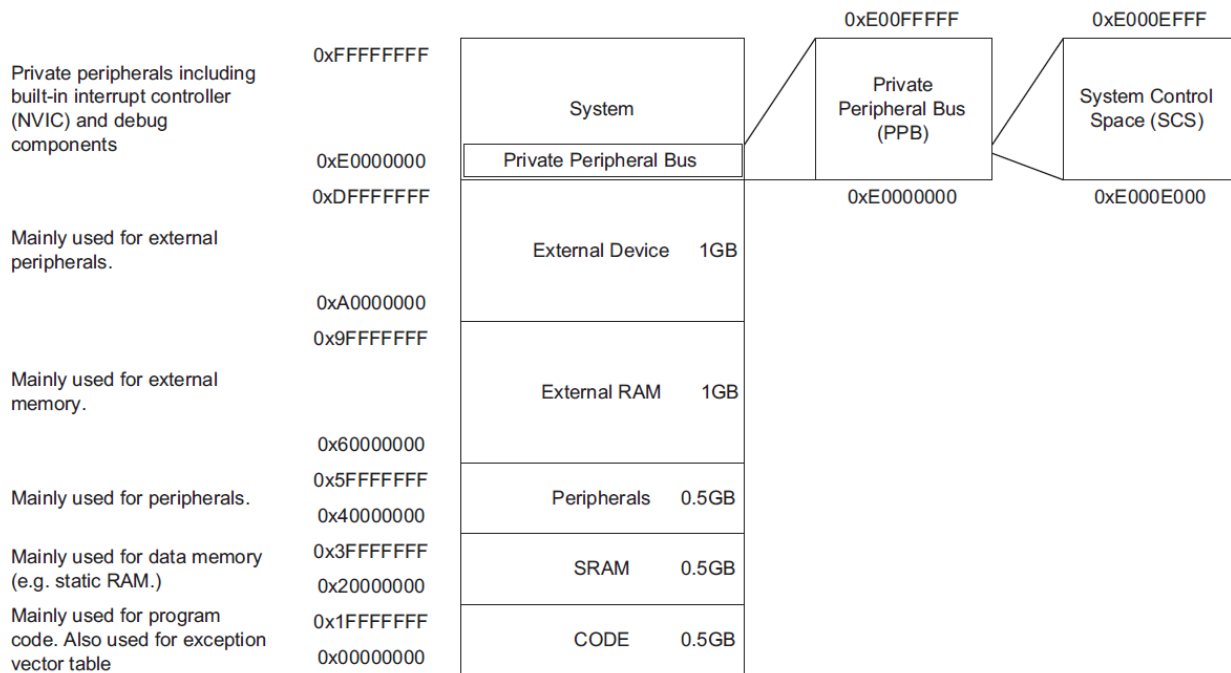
0xE00FFFFF
0xE000EFFF

Private peripherals including built-in interrupt controller (NVIC) and debug components

0xFFFFFFFF
System
Private Peripheral Bus (PPB)
System Control Space (SCS)
0xE0000000
Private Peripheral Bus
0xE0000000
0xE000E000

0xDFFFFFFF
Mainly used for external peripherals.
External Device 1GB
0xA0000000

0x9FFFFFFF
Mainly used for external memory.
External RAM 1GB
0x60000000

0x5FFFFFFF
Mainly used for peripherals.
Peripherals 0.5GB
0x40000000

0x3FFFFFFF
Mainly used for data memory (e.g. static RAM.)
SRAM 0.5GB
0x20000000

0x1FFFFFFF
Mainly used for program code. Also used for exception vector table
CODE 0.5GB
0x00000000